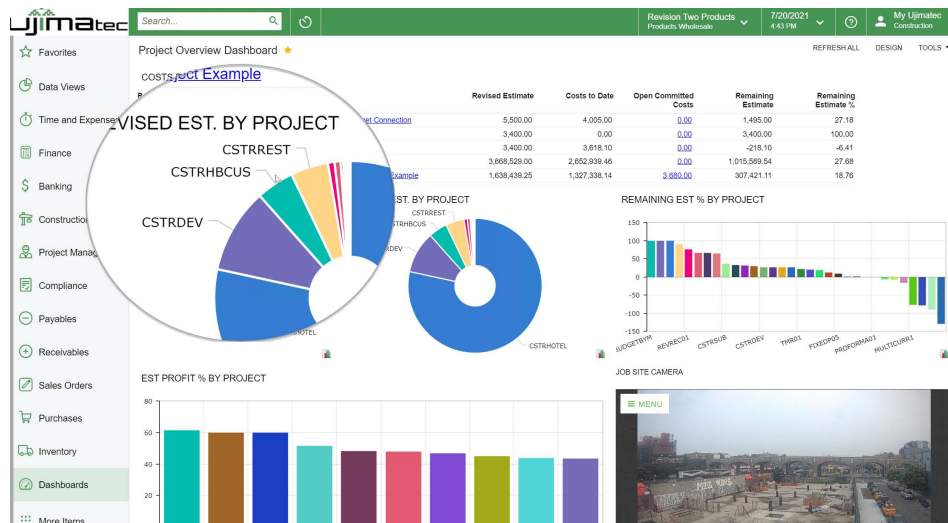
Ujimatec

Search...

Revision Two Products
Products Wholesale

7/20/2021
4:43 PM

My Ujimatec
Construction

Favorites
Data Views
Time and Expenses
Finance
Banking
Construction
Project Manag
Compliance
Payables
Receivables
Sales Orders
Purchases
Inventory
Dashboards
More Items

Project Overview Dashboard

REFRESH ALL   DESIGN   TOOLS

COSTS ject Example

| P | Revised Estimate | Costs to Date | Open Committed Costs | Remaining Estimate | Remaining Estimate % |
|---|---|---|---|---|---|
| et Connection | 5,500.00 | 4,005.00 | 0.00 | 1,495.00 | 27.18 |
| | 3,400.00 | 0.00 | 0.00 | 3,400.00 | 100.00 |
| | 3,400.00 | 3,618.10 | 0.00 | -218.10 | -6.41 |
| | 3,668,529.00 | 2,652,939.46 | 0.00 | 1,015,589.54 | 27.68 |
| Example | 1,638,439.25 | 1,327,338.14 | 3,680.00 | 307,421.11 | 18.76 |

VISED EST. BY PROJECT
CSTRREST
CSTRHBCUS
CSTRDEV

ST. BY PROJECT
CSTRREST
STRHBCUS
DEV
CSTRHOTEL
CSTRHOTEL

REMAINING EST % BY PROJECT
150
100
50
0
-50
-100
-150
JUDGETBYM
REVREC01
CSTRSUB
CSTRDEV
TMR01
FIXEDP05
PROFORMA01
MULTICURR1

EST PROFIT % BY PROJECT
80
60
40
20

JOB SITE CAMERA
MENU